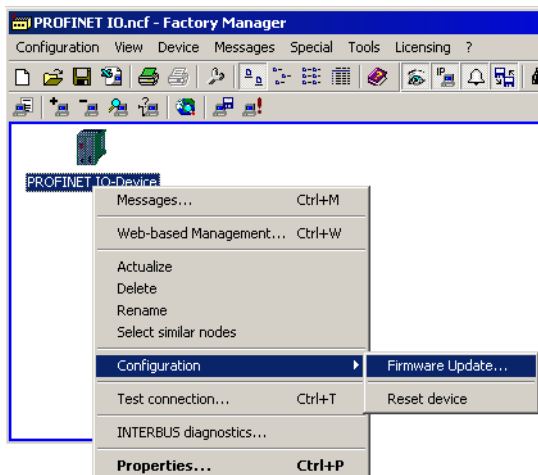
PROFINET IO.ncf - Factory Manager

Configuration View Device Messages Special Tools Licensing ?

PROFINET IO-Device

Messages... Ctrl+M

Web-based Management... Ctrl+W

Actualize
Delete
Rename
Select similar nodes

Configuration

Firmware Update...

Reset device

Test connection... Ctrl+T

INTERBUS diagnostics...

Properties... Ctrl+P